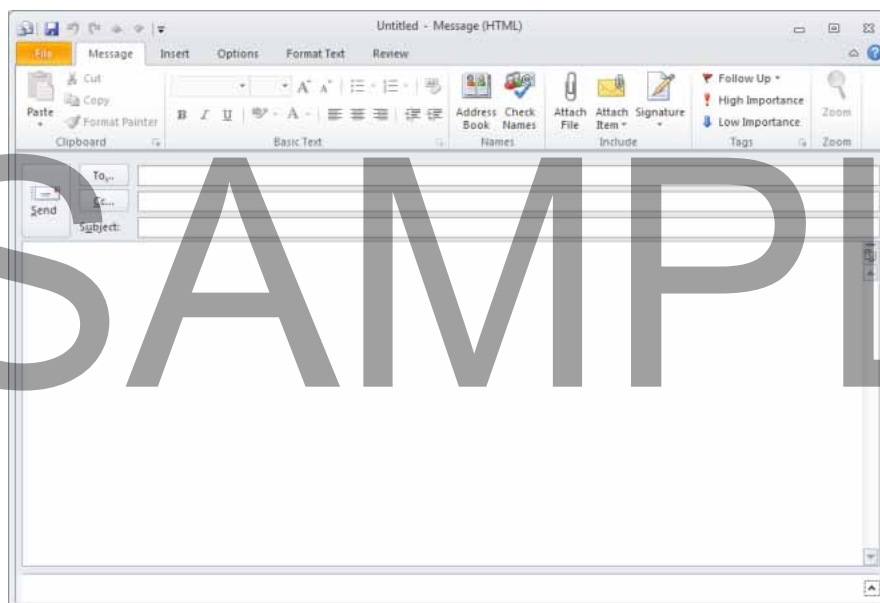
Untitled - Message (HTML)

File Message Insert Options Format Text Review

Cut
Copy
Paste
Format Painter
Clipboard

Basic Text

Address Book
Check Names
Names

Attach File
Attach Item
Signature
Include

Follow Up
High Importance
Low Importance
Tags

Zoom
Zoom

To...
Send
Cc...
Subject:

SAMPLE